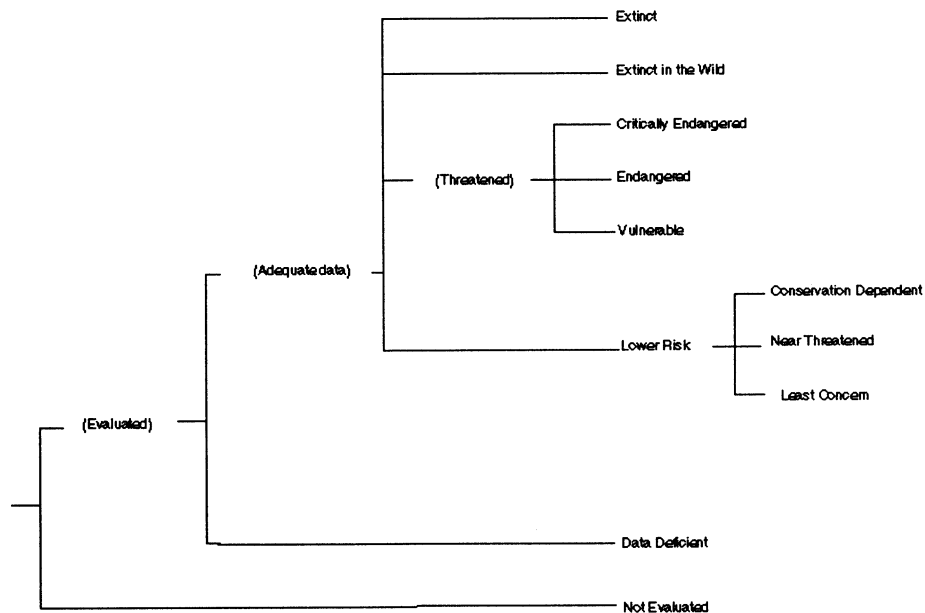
Extinct

Extinct in the Wild

Critically Endangered

(Threatened)

Endangered

Vulnerable

(Adequate data)

Conservation Dependent

Lower Risk

Near Threatened

Least Concern

(Evaluated)

Data Deficient

Not Evaluated